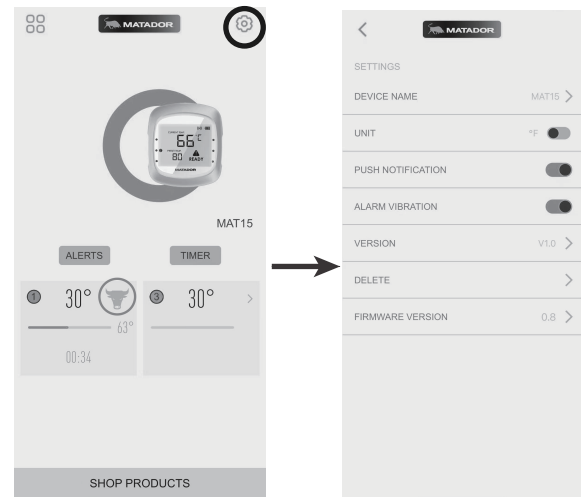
MATADOR

66°C
80
READY
MATADOR

MAT15

ALERTS TIMER

1 30°
63°
00:34

3 30°

SHOP PRODUCTS

MATADOR

SETTINGS

DEVICE NAME MAT15

UNIT °F

PUSH NOTIFICATION

ALARM VIBRATION

VERSION V1.0

DELETE

FIRMWARE VERSION 0.8